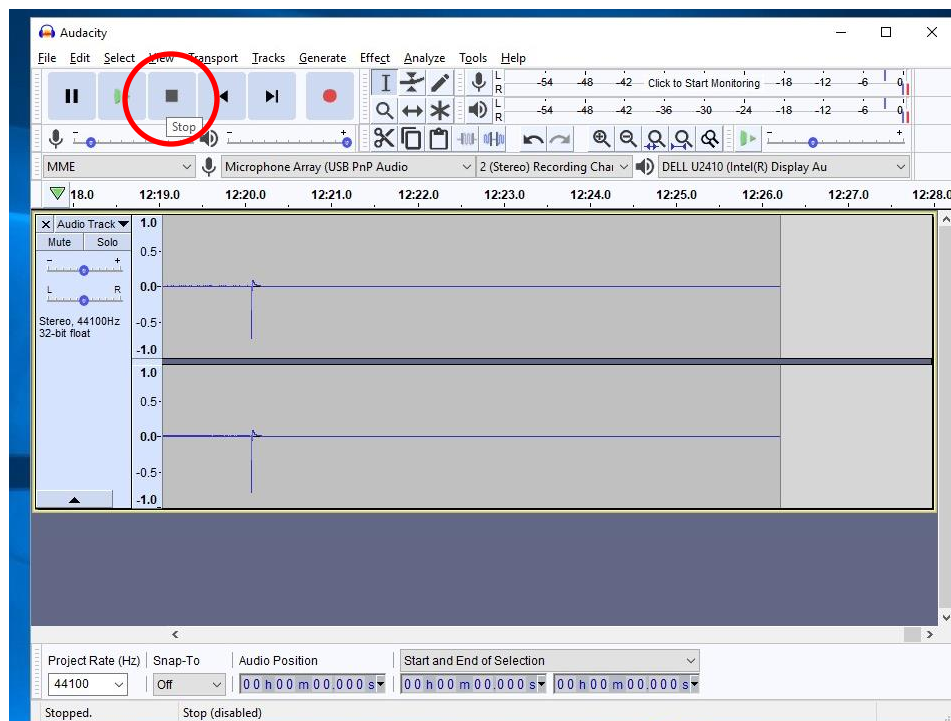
Audacity

File Edit Select View Transport Tracks Generate Effect Analyze Tools Help

Stop

L R -54 -48 -42 Click to Start Monitoring -18 -12 -6 0
L R -54 -48 -42 -36 -30 -24 -18 -12 -6 0

MME
Microphone Array (USB PnP Audio
2 (Stereo) Recording Chai
DELL U2410 (Intel(R) Display Au

18.0 12:19.0 12:20.0 12:21.0 12:22.0 12:23.0 12:24.0 12:25.0 12:26.0 12:27.0 12:28.0

Audio Track
Mute Solo
L R
Stereo, 44100Hz
32-bit float

1.0
0.5
0.0
-0.5
-1.0
1.0
0.5
0.0
-0.5
-1.0

Project Rate (Hz) Snap-To Audio Position Start and End of Selection
44100 Off 00 h 00 m 00.000 s 00 h 00 m 00.000 s 00 h 00 m 00.000 s

Stopped. Stop (disabled)